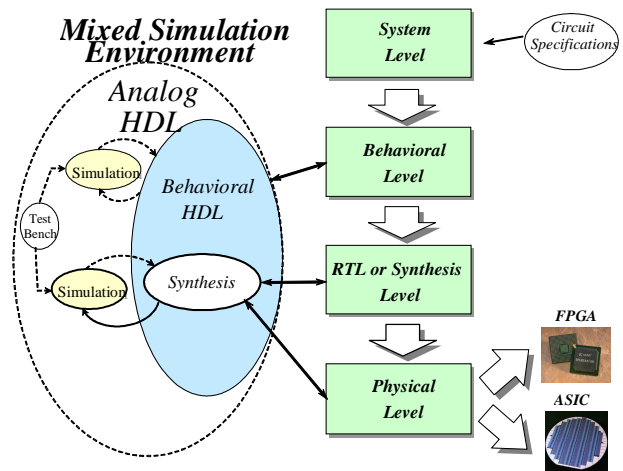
Mixed Simulation Environment

Analog HDL

Simulation

Behavioral HDL

Test Bench

Simulation

Synthesis

System Level

Circuit Specifications

Behavioral Level

RTL or Synthesis Level

Physical Level

FPGA

ASIC